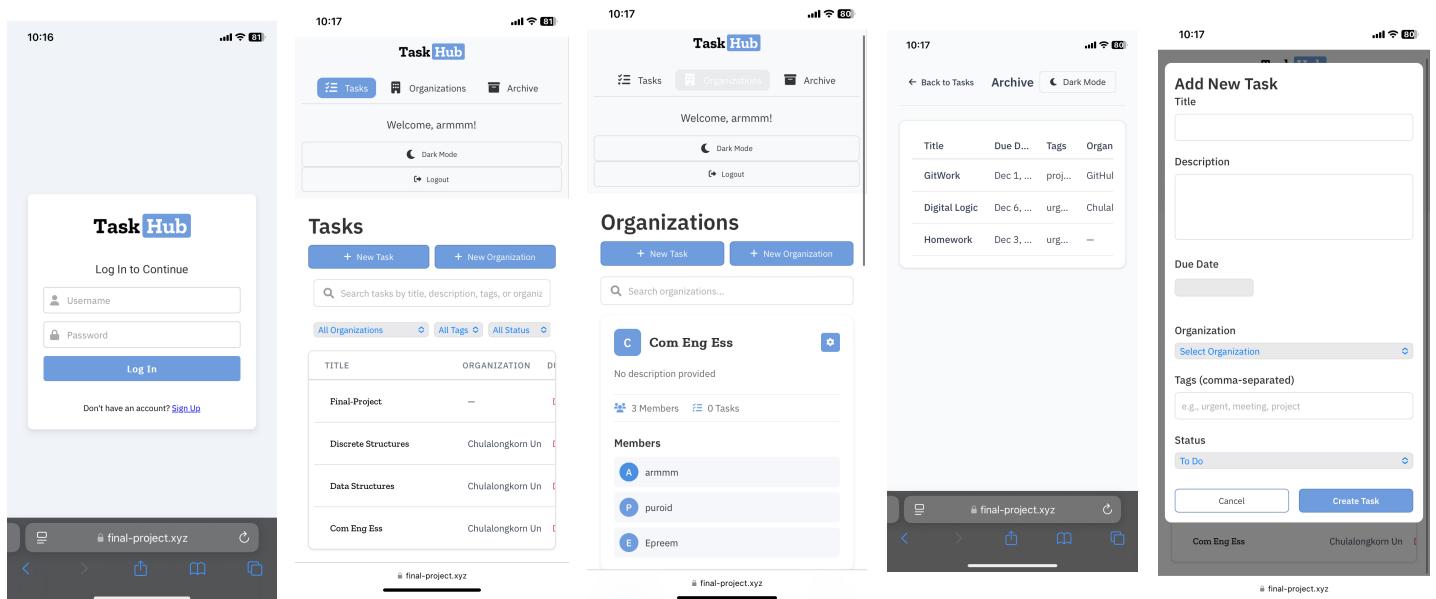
10:16 81

Task Hub

Log In to Continue

Username

Password

Log In

Don't have an account? Sign Up

final-project.xyz

10:17 81

Task Hub

Tasks Organizations Archive

Welcome, armmm!

Dark Mode

Logout

Tasks

+ New Task + New Organization

Search tasks by title, description, tags, or organiz

All Organizations All Tags All Status

| TITLE | ORGANIZATION |
|---|---|
| Final-Project | — |
| Discrete Structures | Chulalongkorn Un |
| Data Structures | Chulalongkorn Un |
| Com Eng Ess | Chulalongkorn Un |

final-project.xyz

10:17 80

Task Hub

Tasks Organizations Archive

Welcome, armmm!

Dark Mode

Logout

Organizations

+ New Task + New Organization

Search organizations...

C Com Eng Ess

No description provided

3 Members 0 Tasks

Members

A armmm

P puroid

E Epreem

final-project.xyz

10:17 80

Back to Tasks Archive Dark Mode

| Title | Due D... | Tags | Organ |
|---|---|---|---|
| GitWork | Dec 1, ... | proj... | GitHul |
| Digital Logic | Dec 6, ... | urg... | Chulal |
| Homework | Dec 3, ... | urg... | — |

final-project.xyz

10:17 80

Add New Task

Title

Description

Due Date

Organization

Select Organization

Tags (comma-separated)

e.g., urgent, meeting, project

Status

To Do

Cancel Create Task

Com Eng Ess Chulalongkorn Un

final-project.xyz